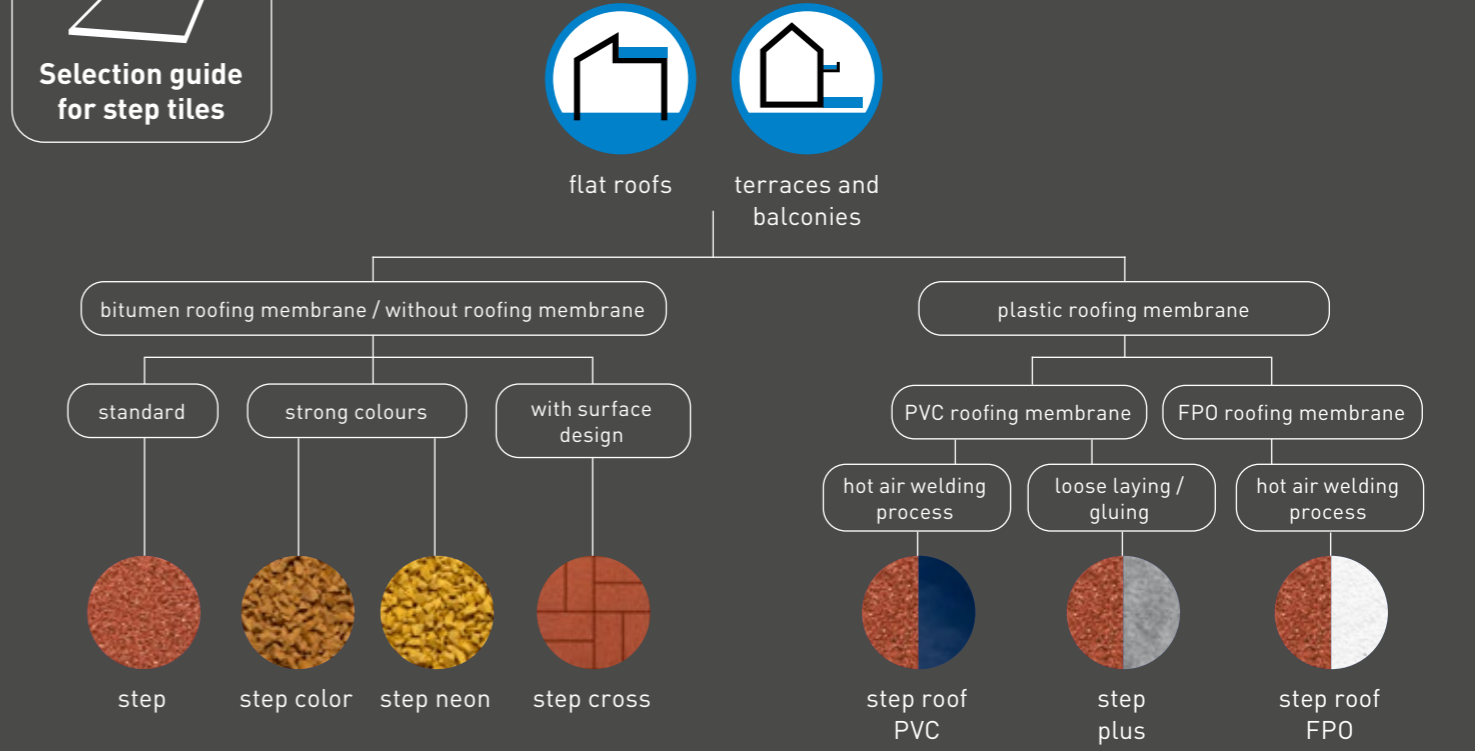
Selection guide for step tiles

flat roofs

terraces and balconies

bitumen roofing membrane / without roofing membrane

plastic roofing membrane

standard

strong colours

with surface design

PVC roofing membrane

FPO roofing membrane

hot air welding process

loose laying / gluing

hot air welding process

step

step color

step neon

step cross

step roof PVC

step plus

step roof FPO